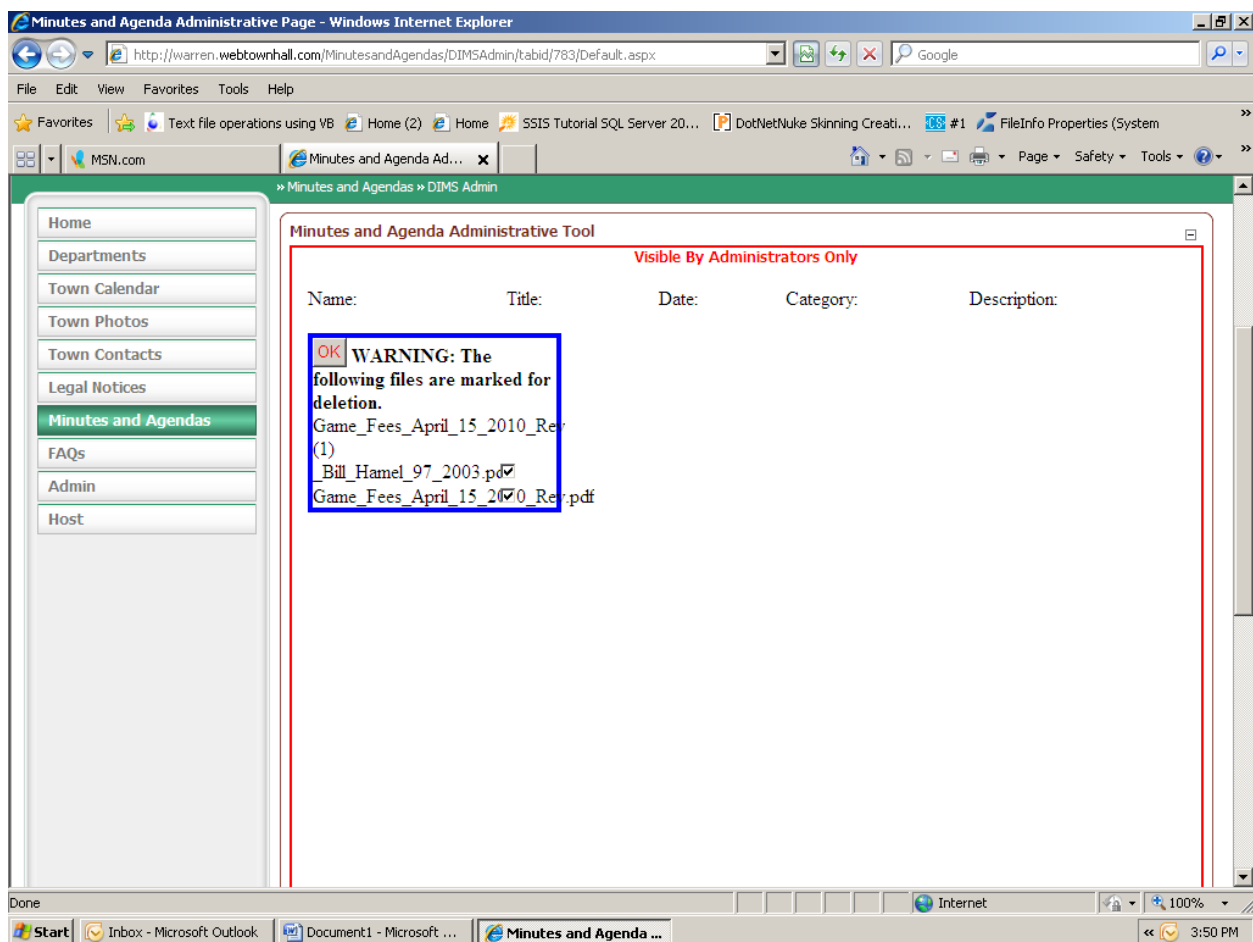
Minutes and Agenda Administrative Page - Windows Internet Explorer

http://warren.webtownhall.com/MinutesandAgendas/DIMSAdmin/tabid/783/Default.aspx

Google

File Edit View Favorites Tools Help

Favorites Text file operations using VB Home (2) Home SSIS Tutorial SQL Server 20... DotNetNuke Skinning Creati... #1 FileInfo Properties (System

MSN.com Minutes and Agenda Ad...

Page Safety Tools

» Minutes and Agendas » DIMS Admin

Home
Departments
Town Calendar
Town Photos
Town Contacts
Legal Notices
Minutes and Agendas
FAQs
Admin
Host

Minutes and Agenda Administrative Tool

Visible By Administrators Only

Name: Title: Date: Category: Description:

OK **WARNING: The following files are marked for deletion.**
Game_Fees_April_15_2010_Rev (1)
_Bill_Hamel_97_2003.pdf
Game_Fees_April_15_2010_Rev.pdf

Done Internet 100%

Start Inbox - Microsoft Outlook Document1 - Microsoft ... Minutes and Agenda ... 3:50 PM